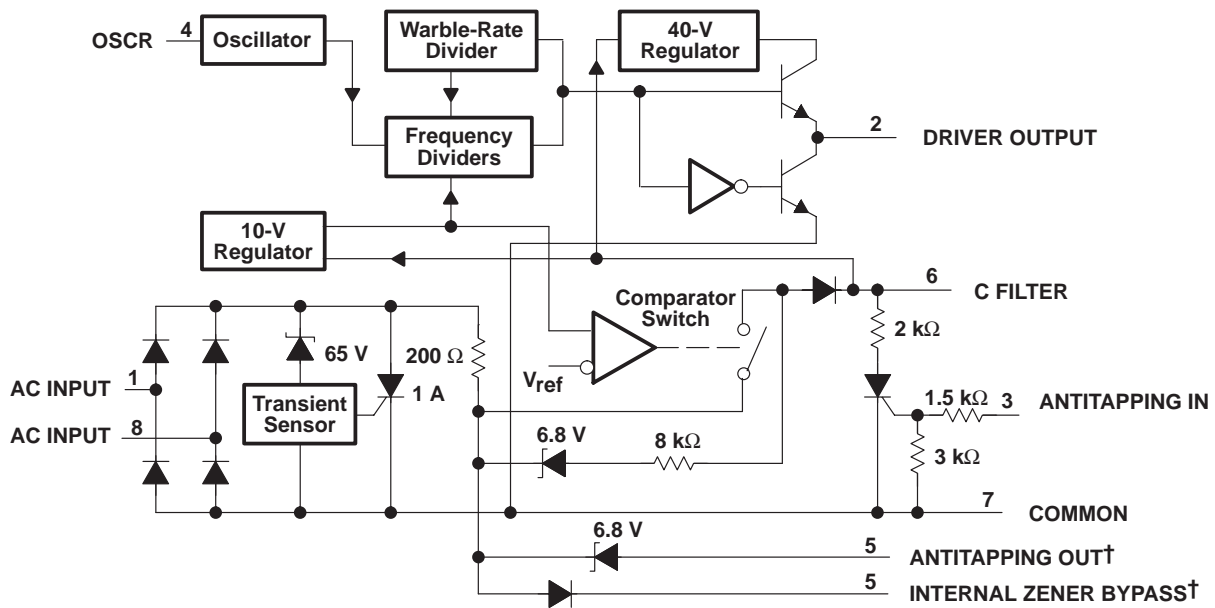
OSCR 4 Oscillator

Warble-Rate Divider

40-V Regulator

Frequency Dividers

2 DRIVER OUTPUT

10-V Regulator

6 C FILTER

Comparator Switch

65 V

200 Ω

2 kΩ

$V_{ref}$

AC INPUT 1

Transient Sensor

1 A

1.5 kΩ 3 ANTITAPPING IN

AC INPUT 8

6.8 V

8 kΩ

3 kΩ

7 COMMON

6.8 V

5 ANTITAPPING OUT†

5 INTERNAL ZENER BYPASS†